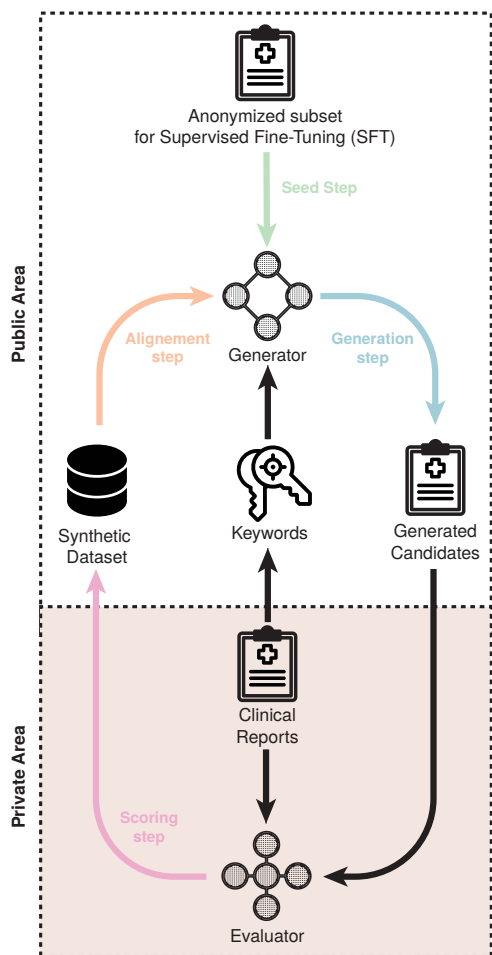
Public Area

Anonymized subset for Supervised Fine-Tuning (SFT)

Seed Step

Alignement step

Generator

Generation step

Synthetic Dataset

Keywords

Generated Candidates

Private Area

Clinical Reports

Scoring step

Evaluator